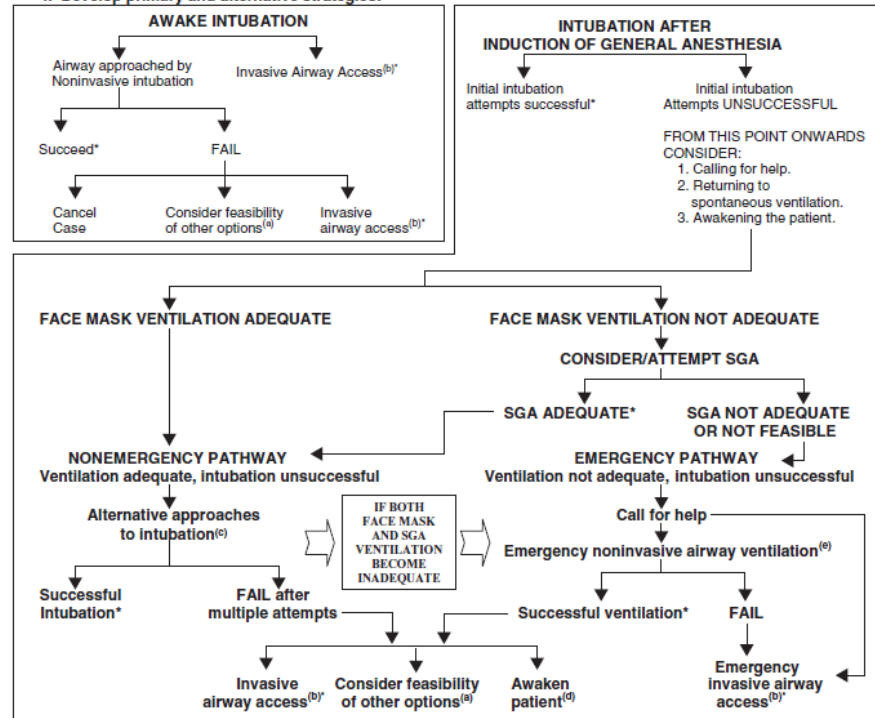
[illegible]

AWAKE INTUBATION

Airway approached by Noninvasive intubation

Invasive Airway Access$^{(b)*}$

Succeed*

FAIL

Cancel Case

Consider feasibility of other options$^{(a)}$

Invasive airway access$^{(b)*}$

INTUBATION AFTER INDUCTION OF GENERAL ANESTHESIA

Initial intubation attempts successful*

Initial intubation Attempts UNSUCCESSFUL

FROM THIS POINT ONWARDS CONSIDER:
1. Calling for help.
2. Returning to spontaneous ventilation.
3. Awakening the patient.

FACE MASK VENTILATION ADEQUATE

FACE MASK VENTILATION NOT ADEQUATE

CONSIDER/ATTEMPT SGA

SGA ADEQUATE*

SGA NOT ADEQUATE OR NOT FEASIBLE

NONEMERGENCY PATHWAY
Ventilation adequate, intubation unsuccessful

EMERGENCY PATHWAY
Ventilation not adequate, intubation unsuccessful

Alternative approaches to intubation$^{(c)}$

IF BOTH FACE MASK AND SGA VENTILATION BECOME INADEQUATE

Call for help

Emergency noninvasive airway ventilation$^{(e)}$

Successful Intubation*

FAIL after multiple attempts

Successful ventilation*

FAIL

Invasive airway access$^{(b)*}$

Consider feasibility of other options$^{(a)}$

Awaken patient$^{(d)}$

Emergency invasive airway access$^{(b)*}$